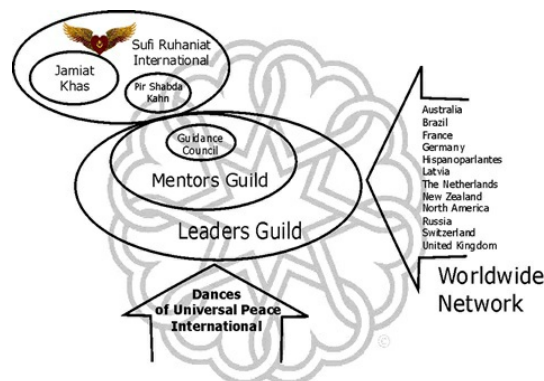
Sufi Ruhaniat International

Jamiat Khas

Pir Shabda Kahn

Guidance Council

Mentors Guild

Leaders Guild

Dances of Universal Peace International

Australia
Brazil
France
Germany
Hispanoparlantes
Latvia
The Netherlands
New Zealand
North America
Russia
Switzerland
United Kingdom

Worldwide Network

©